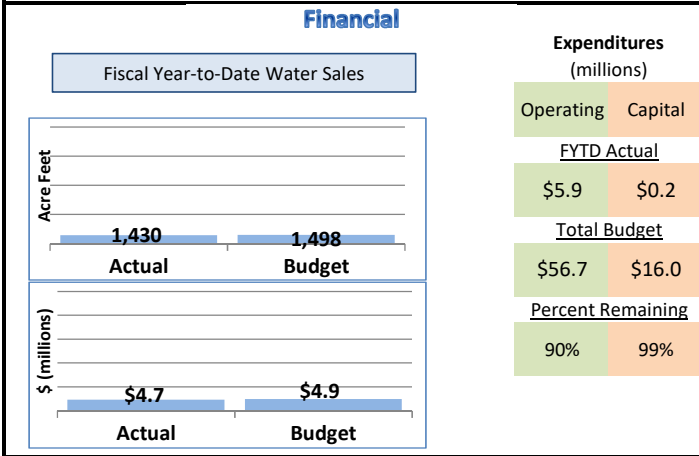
Financial

Fiscal Year-to-Date Water Sales

Acre Feet

1,430

1,498

Actual

Budget

$ (millions)

$4.7

$4.9

Actual

Budget

Expenditures
(millions)

| Operating | Capital |
|---|---|

FYTD Actual

| $5.9 | $0.2 |
|---|---|

Total Budget

| $56.7 | $16.0 |
|---|---|

Percent Remaining

| 90% | 99% |
|---|---|